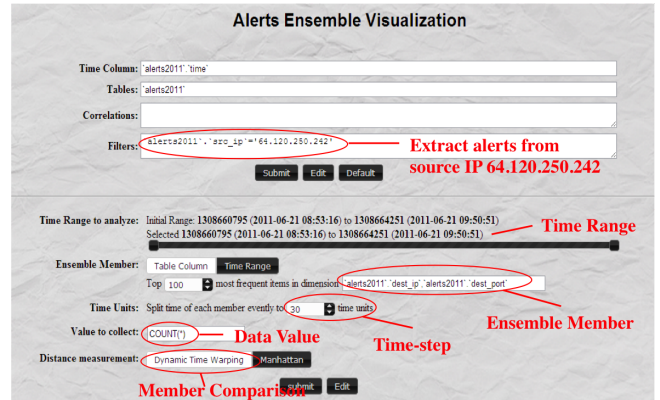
Alerts Ensemble Visualization

Time Column: `alerts2011`.`time`

Tables: `alerts2011`

Correlations:

Filters: `alerts2011`.`src_ip`='64.120.250.242'

Extract alerts from source IP 64.120.250.242

Submit Edit Default

Time Range to analyze: Initial Range: 1308660795 (2011-06-21 08:53:16) to 1308664251 (2011-06-21 09:50:51)
Selected 1308660795 (2011-06-21 08:53:16) to 1308664251 (2011-06-21 09:50:51)

Time Range

Ensemble Member: Table Column Time Range

Top 100 most frequent items in dimension `alerts2011`.`dest_ip`,`alerts2011`.`dest_port`

Ensemble Member

Time Units: Split time of each member evently to 30 time units

Time-step

Value to collect: COUNT(*)

Data Value

Distance measurement: Dynamic Time Warping Manhattan

Member Comparison

submit Edit